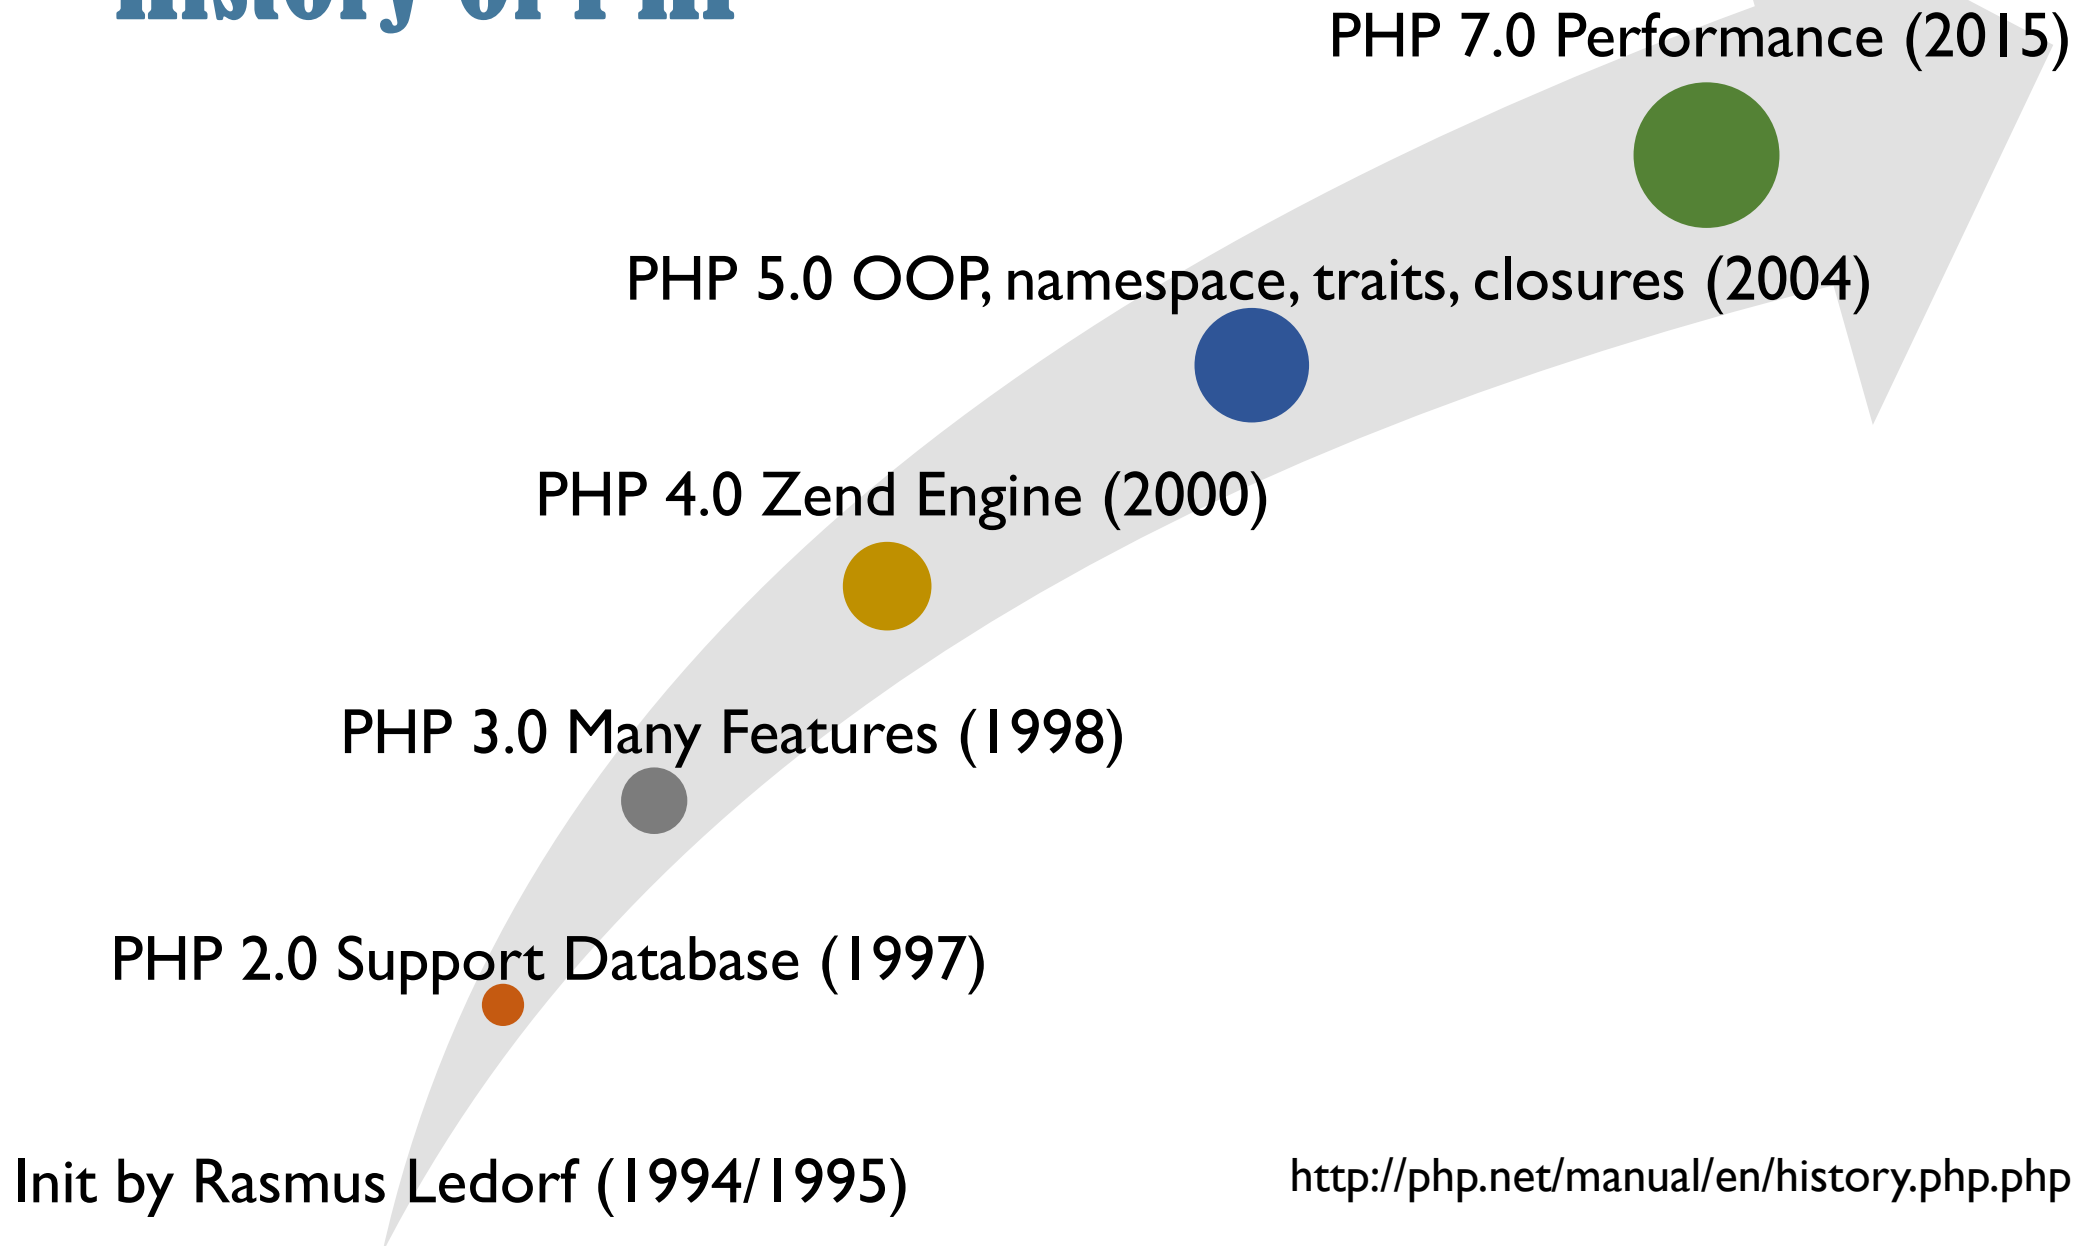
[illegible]

PHP 7.0 Performance (2015)

PHP 5.0 OOP, namespace, traits, closures (2004)

PHP 4.0 Zend Engine (2000)

PHP 3.0 Many Features (1998)

PHP 2.0 Support Database (1997)

Init by Rasmus Ledorf (1994/1995)

http://php.net/manual/en/history.php.php